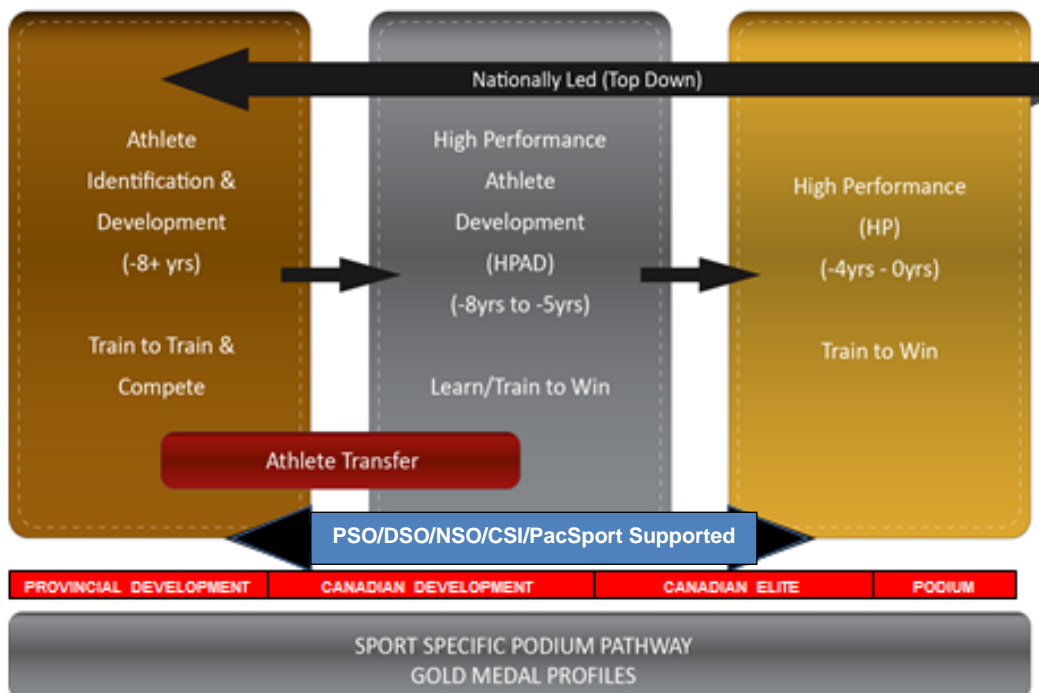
Nationally Led (Top Down)

Athlete Identification & Development (-8+ yrs)

Train to Train & Compete

High Performance Athlete Development (HPAD) (-8yrs to -5yrs)

Learn/Train to Win

High Performance (HP) (-4yrs - 0yrs)

Train to Win

Athlete Transfer

PSO/DSO/NSO/CSI/PacSport Supported

| PROVINCIAL DEVELOPMENT | CANADIAN DEVELOPMENT | CANADIAN ELITE | PODIUM |
|---|---|---|---|

SPORT SPECIFIC PODIUM PATHWAY
GOLD MEDAL PROFILES